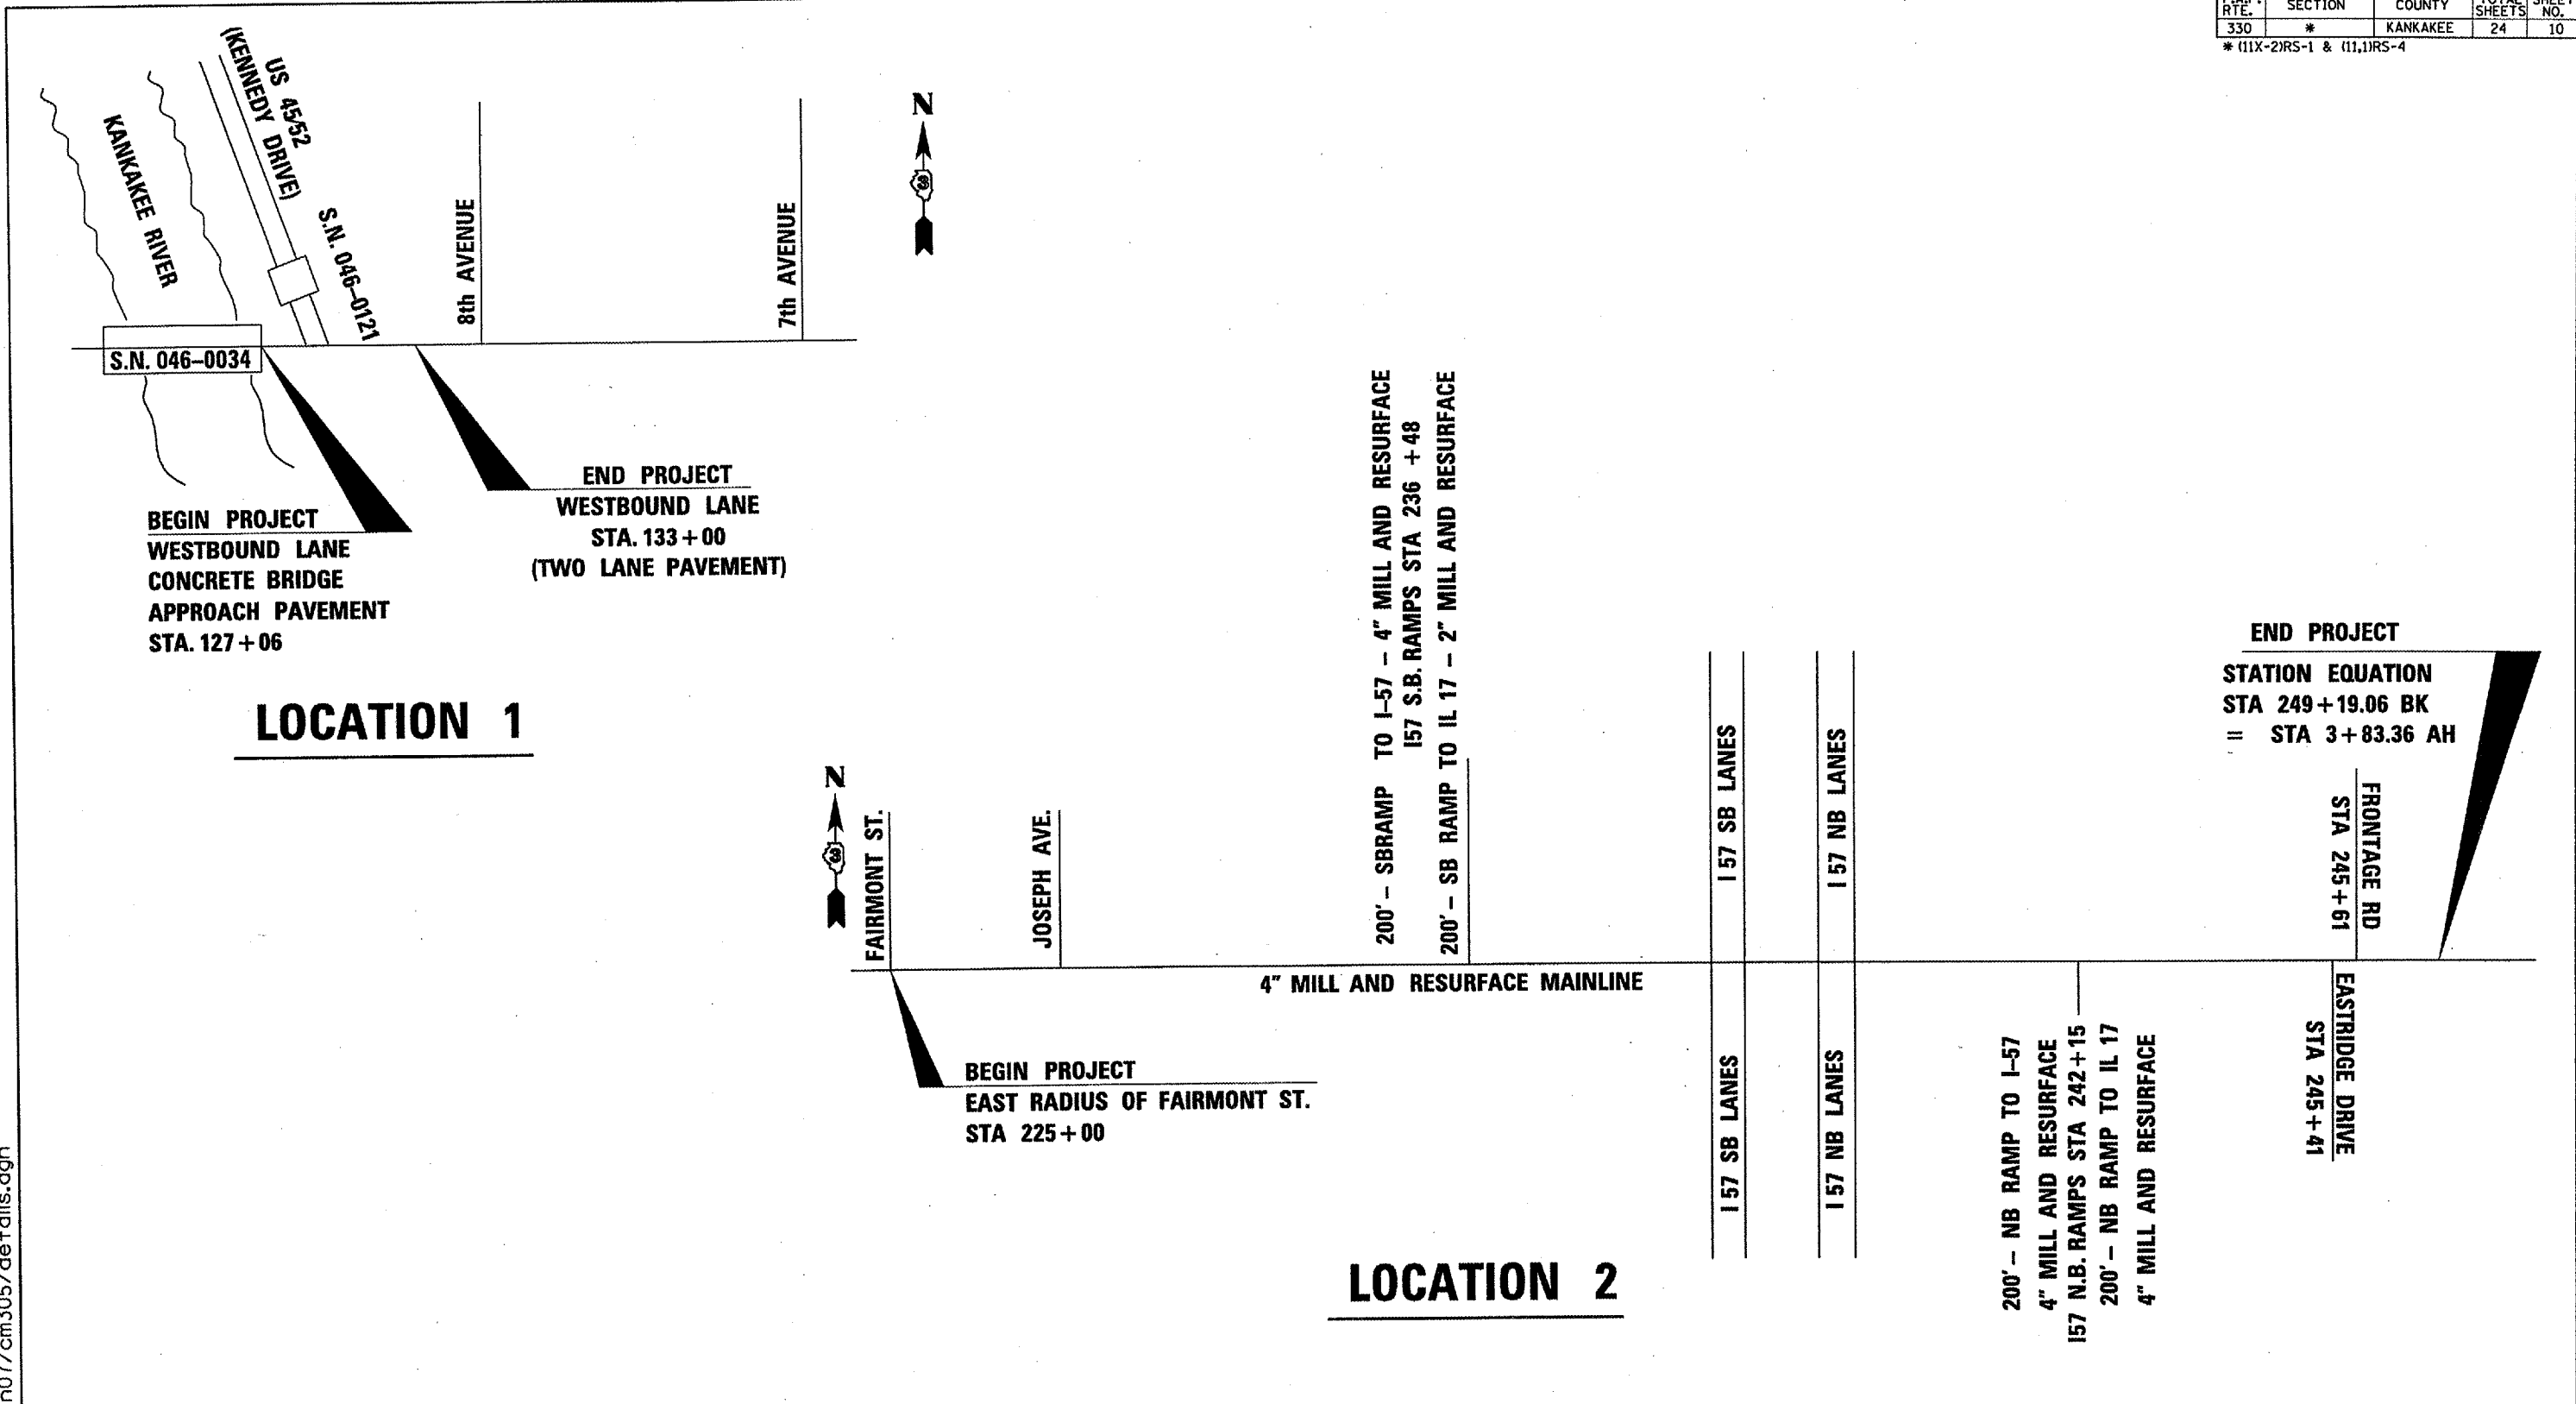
| F.A. RTE. | SECTION | COUNTY | TOTAL SHEETS | SHEET NO. |
|---|---|---|---|---|
| 330 | * | KANKAKEE | 24 | 10 |

* (11X-2)RS-1 & (11,1)RS-4

KANKAKEE RIVER

US 45/52 (KENNEDY DRIVE)

S.N. 046-0121

8th AVENUE

7th AVENUE

N

S.N. 046-0034

END PROJECT
WESTBOUND LANE
STA. 133+00
(TWO LANE PAVEMENT)

BEGIN PROJECT
WESTBOUND LANE
CONCRETE BRIDGE
APPROACH PAVEMENT
STA. 127+06

LOCATION 1

200' - SBRAMP TO I-57 - 4" MILL AND RESURFACE
I57 S.B. RAMPS STA 236 +48
200' - SB RAMP TO IL 17 - 2" MILL AND RESURFACE

END PROJECT
STATION EQUATION
STA 249+19.06 BK
= STA 3+83.36 AH

N

FAIRMONT ST.

JOSEPH AVE.

I 57 SB LANES

I 57 NB LANES

FRONTAGE RD
STA 245+61

4" MILL AND RESURFACE MAINLINE

BEGIN PROJECT
EAST RADIUS OF FAIRMONT ST.
STA 225+00

I 57 SB LANES

I 57 NB LANES

200' - NB RAMP TO I-57
4" MILL AND RESURFACE
I57 N.B. RAMPS STA 242+15
200' - NB RAMP TO IL 17
4" MILL AND RESURFACE

EASTRIDGE DRIVE
STA 245+41

LOCATION 2

n07cm305/details.dgn